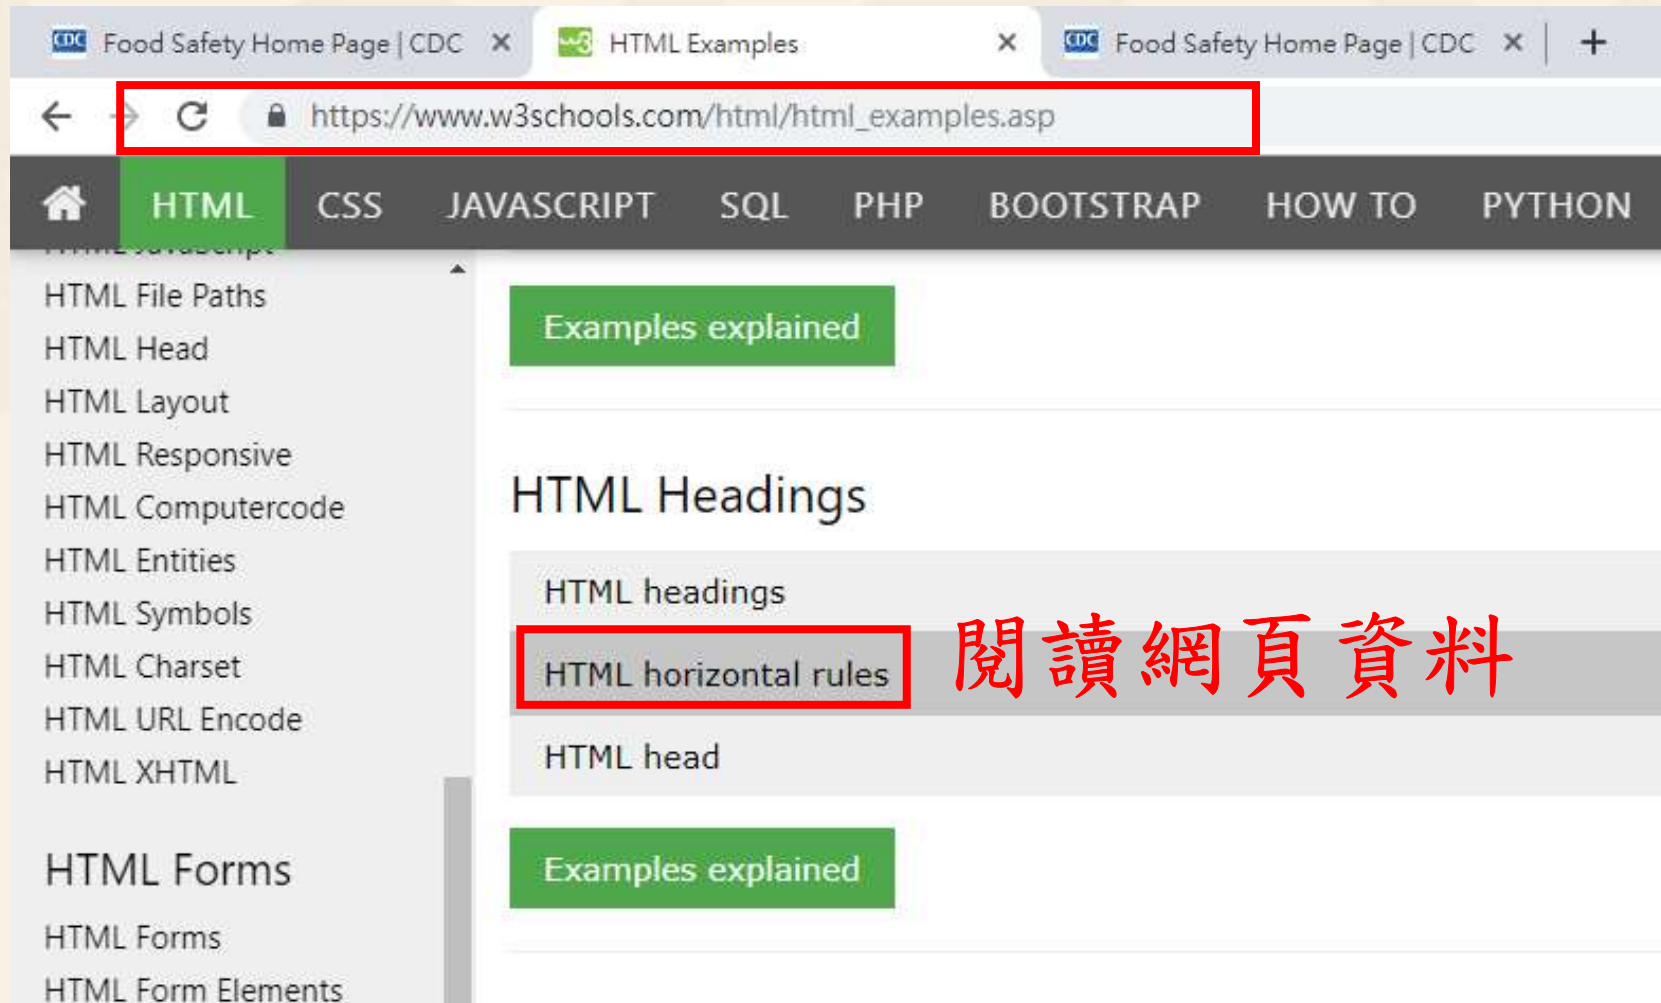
CDC Food Safety Home Page | CDC ×
w3 HTML Examples ×
CDC Food Safety Home Page | CDC ×
+

https://www.w3schools.com/html/html_examples.asp

HTML CSS JAVASCRIPT SQL PHP BOOTSTRAP HOW TO PYTHON

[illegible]
HTML File Paths
HTML Head
HTML Layout
HTML Responsive
HTML Computercode
HTML Entities
HTML Symbols
HTML Charset
HTML URL Encode
HTML XHTML

HTML Forms

HTML Forms
HTML Form Elements

Examples explained

HTML Headings

HTML headings
HTML horizontal rules
閱讀網頁資料
HTML head

Examples explained